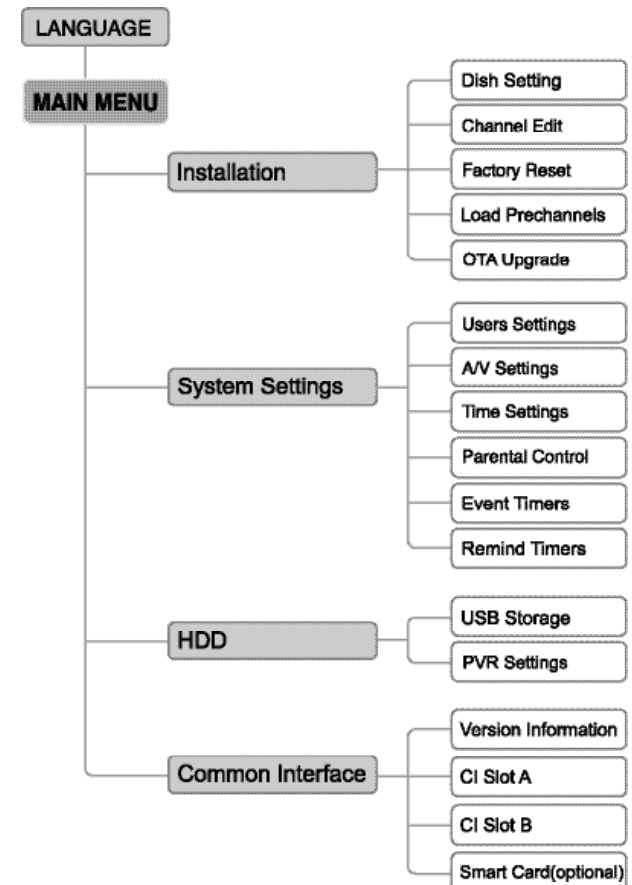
LANGUAGE

MAIN MENU

Installation

Dish Setting

Channel Edit

Factory Reset

Load Prechannels

OTA Upgrade

System Settings

Users Settings

A/V Settings

Time Settings

Parental Control

Event Timers

Remind Timers

HDD

USB Storage

PVR Settings

Common Interface

Version Information

CI Slot A

CI Slot B

Smart Card(optional)